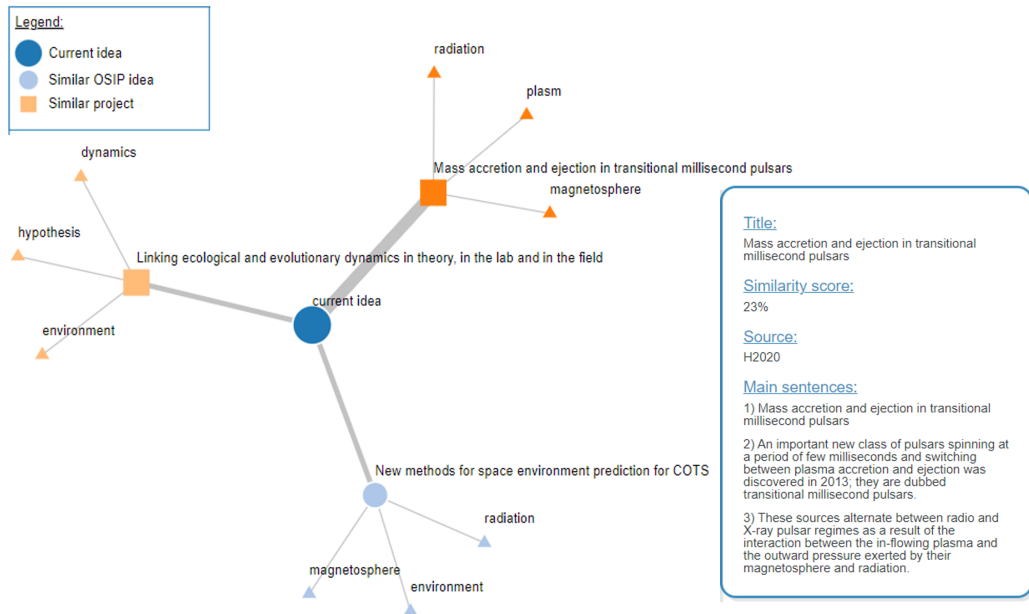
Legend:
Current idea
Similar OSIP idea
Similar project

radiation

plasm

dynamics

Mass accretion and ejection in transitional millisecond pulsars

magnetosphere

hypothesis

Linking ecological and evolutionary dynamics in theory, in the lab and in the field

current idea

environment

New methods for space environment prediction for COTS

radiation

magnetosphere

environment

Title:
Mass accretion and ejection in transitional millisecond pulsars

Similarity score:
23%

Source:
H2020

Main sentences:
1) Mass accretion and ejection in transitional millisecond pulsars

2) An important new class of pulsars spinning at a period of few milliseconds and switching between plasma accretion and ejection was discovered in 2013; they are dubbed transitional millisecond pulsars.

3) These sources alternate between radio and X-ray pulsar regimes as a result of the interaction between the in-flowing plasma and the outward pressure exerted by their magnetosphere and radiation.